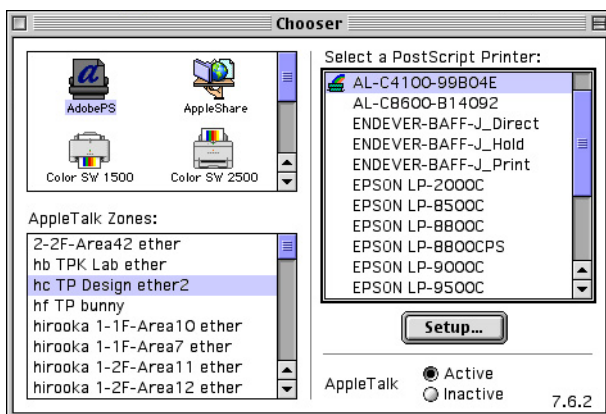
Chooser

AdobePS
AppleShare
Color SW 1500
Color SW 2500

AppleTalk Zones:
2-2F-Area42 ether
hb TPK Lab ether
hc TP Design ether2
hf TP bunny
hirooka 1-1F-Area10 ether
hirooka 1-1F-Area7 ether
hirooka 1-2F-Area11 ether
hirooka 1-2F-Area12 ether

Select a PostScript Printer:
AL-C4100-99B04E
AL-C8600-B14092
ENDEVER-BAFF-J_Direct
ENDEVER-BAFF-J_Hold
ENDEVER-BAFF-J_Print
EPSON LP-2000C
EPSON LP-8500C
EPSON LP-8800C
EPSON LP-8800CPS
EPSON LP-9000C
EPSON LP-9500C

Setup...

AppleTalk
Active
Inactive
7.6.2